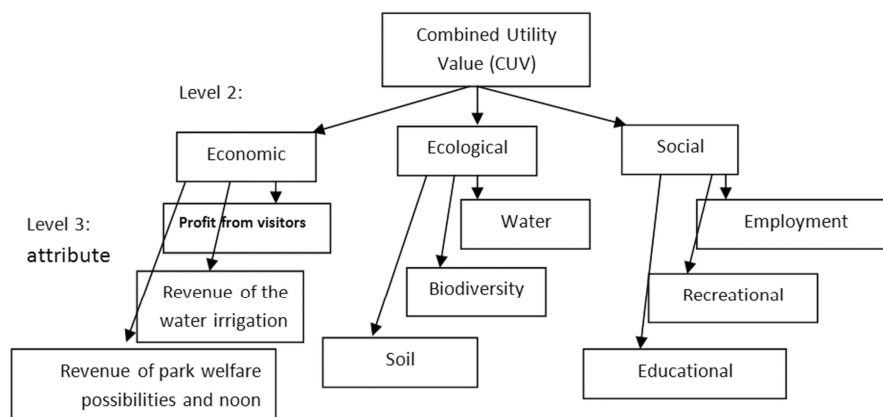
Combined Utility Value (CUV)

Level 2:

Economic

Ecological

Social

Level 3:
attribute

Profit from visitors

Water

Employment

Revenue of the water irrigation

Biodiversity

Recreational

Revenue of park welfare possibilities and noon

Soil

Educational